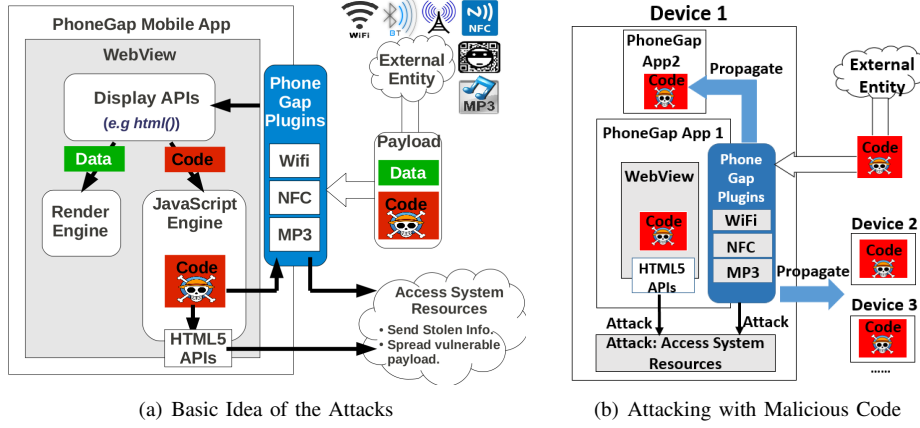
PhoneGap Mobile App

WebView

Display APIs
(e.g html())

Data

Code

Render Engine

JavaScript Engine

Code

HTML5 APIs

Phone Gap Plugins

Wifi

NFC

MP3

WiFi

BT

NFC

MP3

External Entity

Payload

Data

Code

Access System Resources

• Send Stolen Info.
• Spread vulnerable payload.

(a) Basic Idea of the Attacks

Device 1

PhoneGap App2

Code

Propagate

External Entity

PhoneGap App 1

WebView

Code

HTML5 APIs

Phone Gap Plugins

WiFi

NFC

MP3

Code

Device 2

Code

Propagate

Device 3

Code

......

Attack

Attack

Attack: Access System Resources

(b) Attacking with Malicious Code